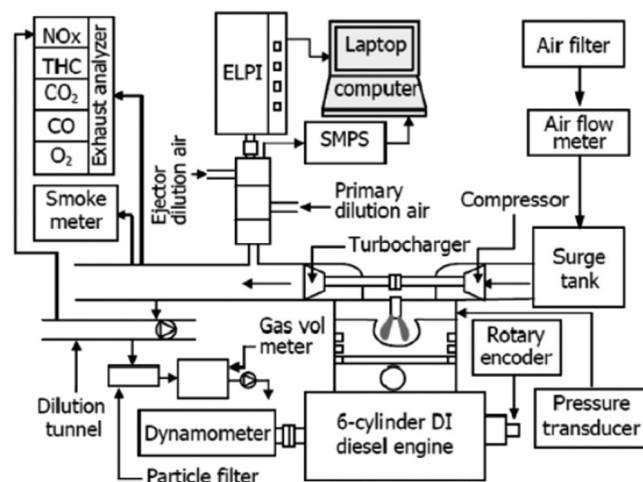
NOx
THC
$CO_2$
CO
$O_2$
Exhaust analyzer

ELPI

Laptop
computer

Air filter

Air flow meter

SMPS

Ejector dilution air

Primary dilution air

Compressor

Smoke meter

Turbocharger

Surge tank

Gas vol meter

Rotary encoder

Dilution tunnel

Pressure transducer

Dynamometer

6-cylinder DI diesel engine

Particle filter